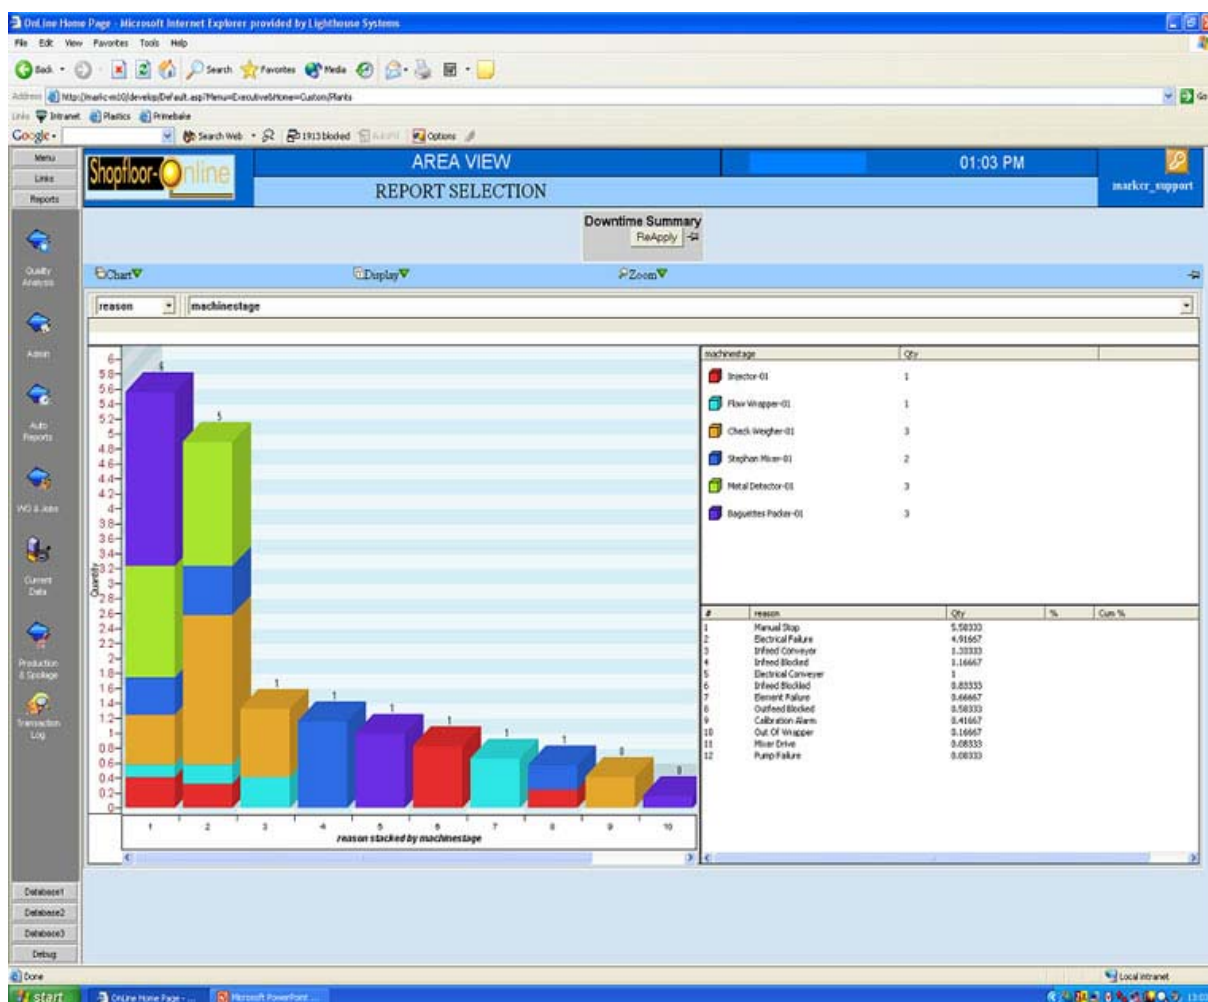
OnLine Home Page - Microsoft Internet Explorer provided by Lighthouse Systems

File Edit View Favorites Tools Help

Back Search Favorites Media

Address http://marlic-m10/develop/Default.asp?Menu=Executive&Home=Custom/Plants

Links Intranet Plastics Primebake

Google Search Web 1913 blocked Options

Menu
Links
Reports

Quality Analysis
Admin
Auto Reports
WO & Jobs
Current Data
Production & Spoilage
Transaction Log

Database1
Database2
Database3
Debug

Shopfloor-Online

AREA VIEW
01:03 PM
REPORT SELECTION
marker_support

Downtime Summary
ReApply

Chart Display Zoom

reason machinestage

6
5.8
5.6
5.4
5.2
5
4.8
4.6
4.4
4.2
4
3.8
3.6
3.4
3.2
3
2.8
2.6
2.4
2.2
2
1.8
1.6
1.4
1.2
1
0.8
0.6
0.4
0.2
0

Quantity

6 5 1 1 1 1 1 1 0 0

1 2 3 4 5 6 7 8 9 10
reason stacked by machinestage

| machinestage | Qty |
|---|---|
| Injector-01 | 1 |
| Flow Wrapper-01 | 1 |
| Check Weigher-01 | 3 |
| Stephan Mixer-01 | 2 |
| Metal Detector-01 | 3 |
| Baguettes Packer-01 | 3 |

| # | reason | Qty | % | Cum % |
|---|---|---|---|---|
| 1 | Manual Stop | 5.58333 | | |
| 2 | Electrical Failure | 4.91667 | | |
| 3 | Infeed Conveyor | 1.33333 | | |
| 4 | Infeed Blocked | 1.16667 | | |
| 5 | Electrical Conveyor | 1 | | |
| 6 | Infeed Blocked | 0.83333 | | |
| 7 | Element Failure | 0.66667 | | |
| 8 | Outfeed Blocked | 0.58333 | | |
| 9 | Calibration Alarm | 0.41667 | | |
| 10 | Out Of Wrapper | 0.16667 | | |
| 11 | Mixer Drive | 0.08333 | | |
| 12 | Pump Failure | 0.08333 | | |

Done
Local intranet

start OnLine Home Page - ... Microsoft PowerPoint ...